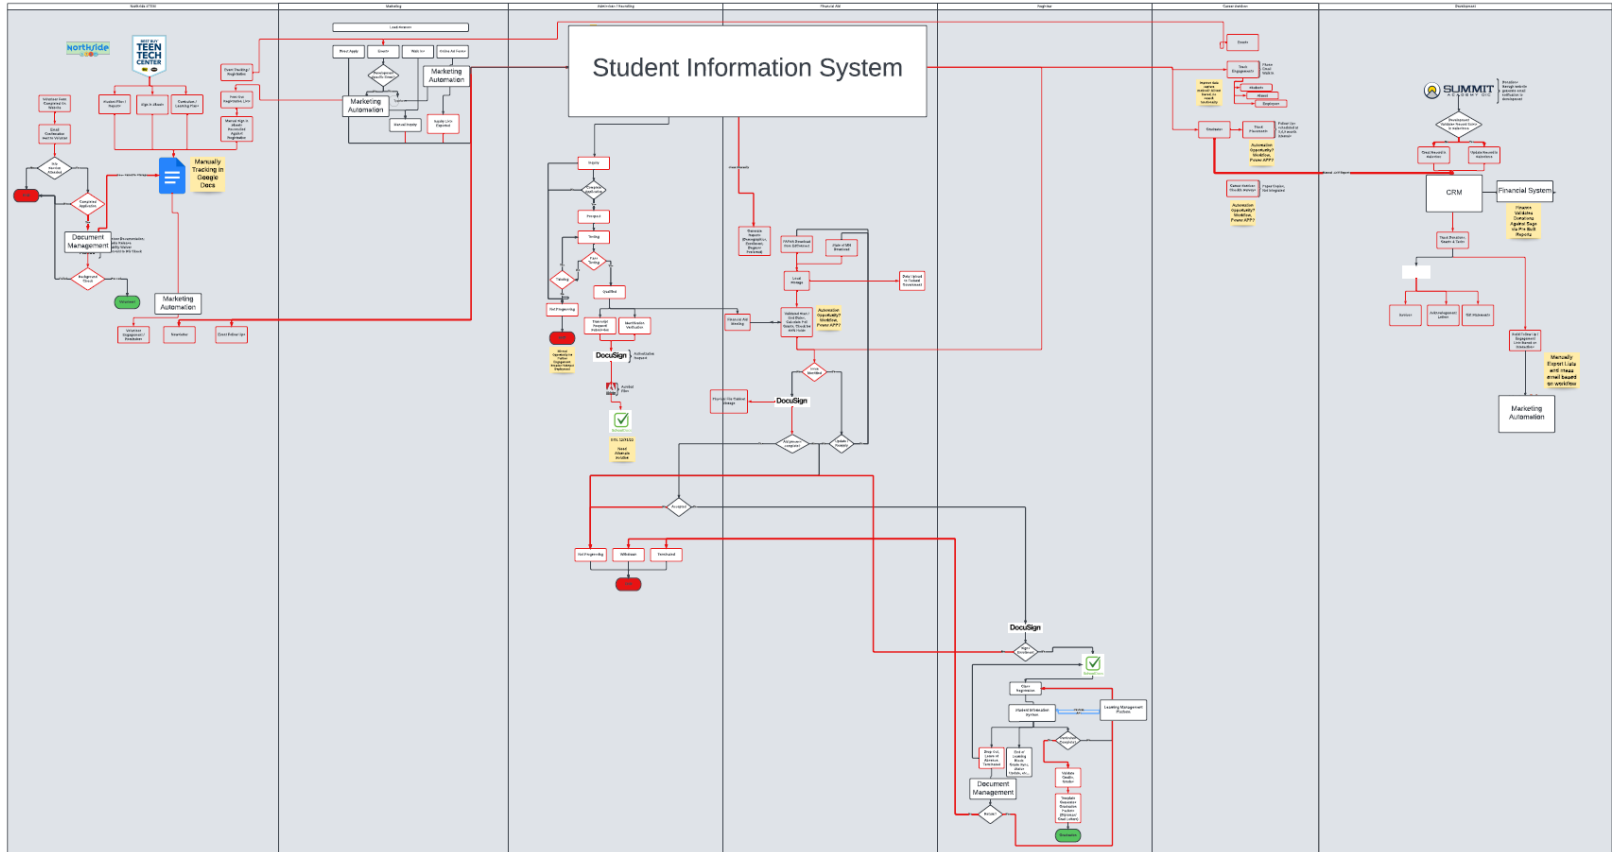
Student Information System

Northside

TEEN TECH CENTER

Manually Tracking in Google Docs

Document Management

Marketing Automation

Marketing Automation

Marketing Automation

Marketing Automation

SUMMIT

CRM

Financial System

DocuSign

DocuSign

DocuSign

DocuSign

Document Management

Manually Export Lists and mass email based on workflow